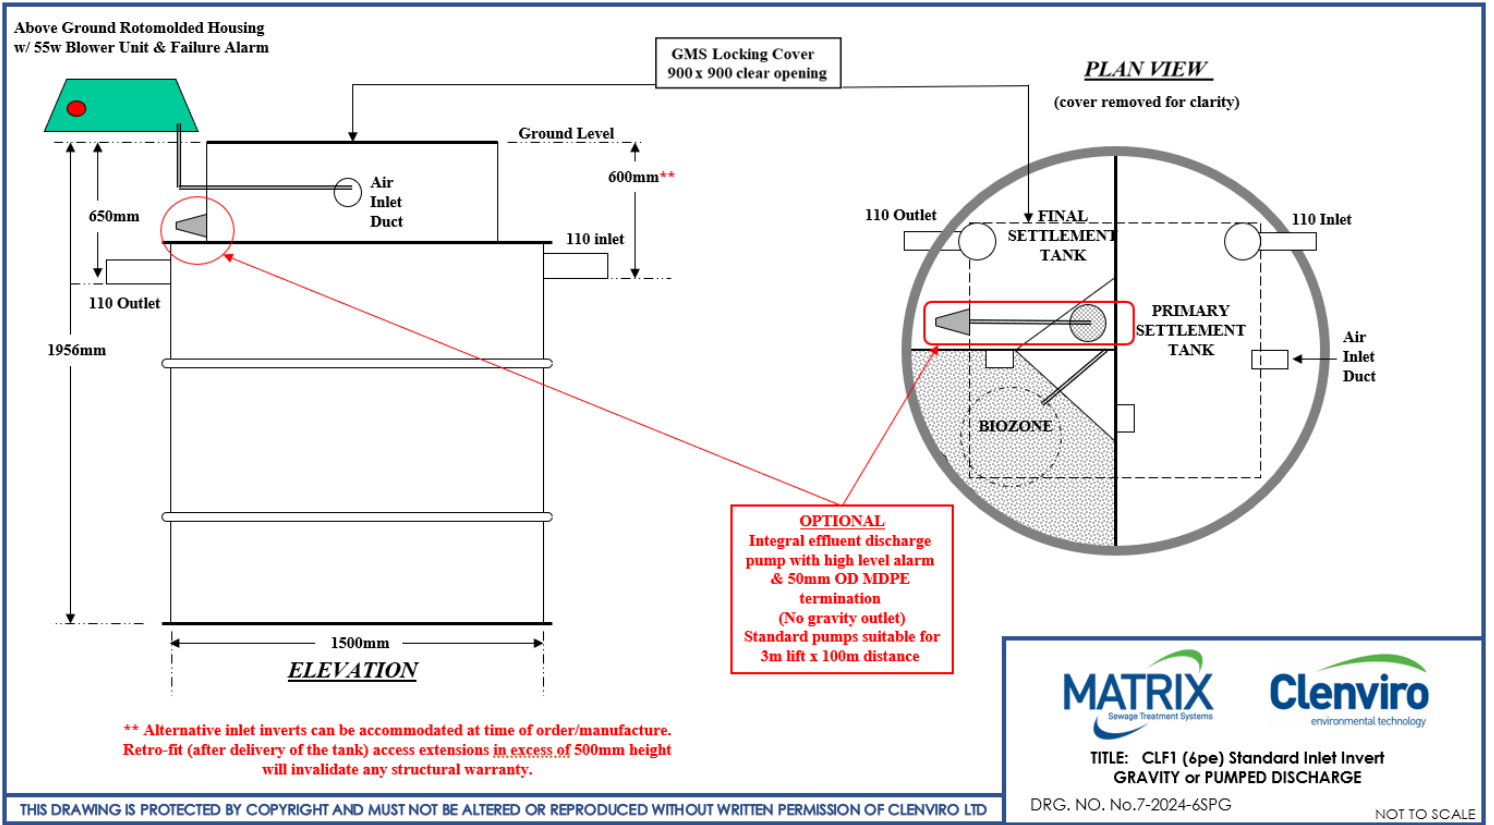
Above Ground Rotomolded Housing w/ 55w Blower Unit & Failure Alarm

GMS Locking Cover
900 x 900 clear opening

PLAN VIEW
(cover removed for clarity)

Ground Level

600mm**

Air Inlet Duct

650mm

110 inlet

110 Outlet

1956mm

1500mm

ELEVATION

110 Outlet

FINAL SETTLEMENT TANK

110 Inlet

PRIMARY SETTLEMENT TANK

Air Inlet Duct

BIOZONE

OPTIONAL
Integral effluent discharge pump with high level alarm & 50mm OD MDPE termination
(No gravity outlet)
Standard pumps suitable for 3m lift x 100m distance

** Alternative inlet inverts can be accommodated at time of order/manufacture.
Retro-fit (after delivery of the tank) access extensions in excess of 500mm height will invalidate any structural warranty.

MATRIX
Sewage Treatment Systems

Clenviro
environmental technology

TITLE: CLF1 (6pe) Standard Inlet Invert
GRAVITY or PUMPED DISCHARGE

DRG. NO. No.7-2024-6SPG

NOT TO SCALE

THIS DRAWING IS PROTECTED BY COPYRIGHT AND MUST NOT BE ALTERED OR REPRODUCED WITHOUT WRITTEN PERMISSION OF CLENVIRO LTD